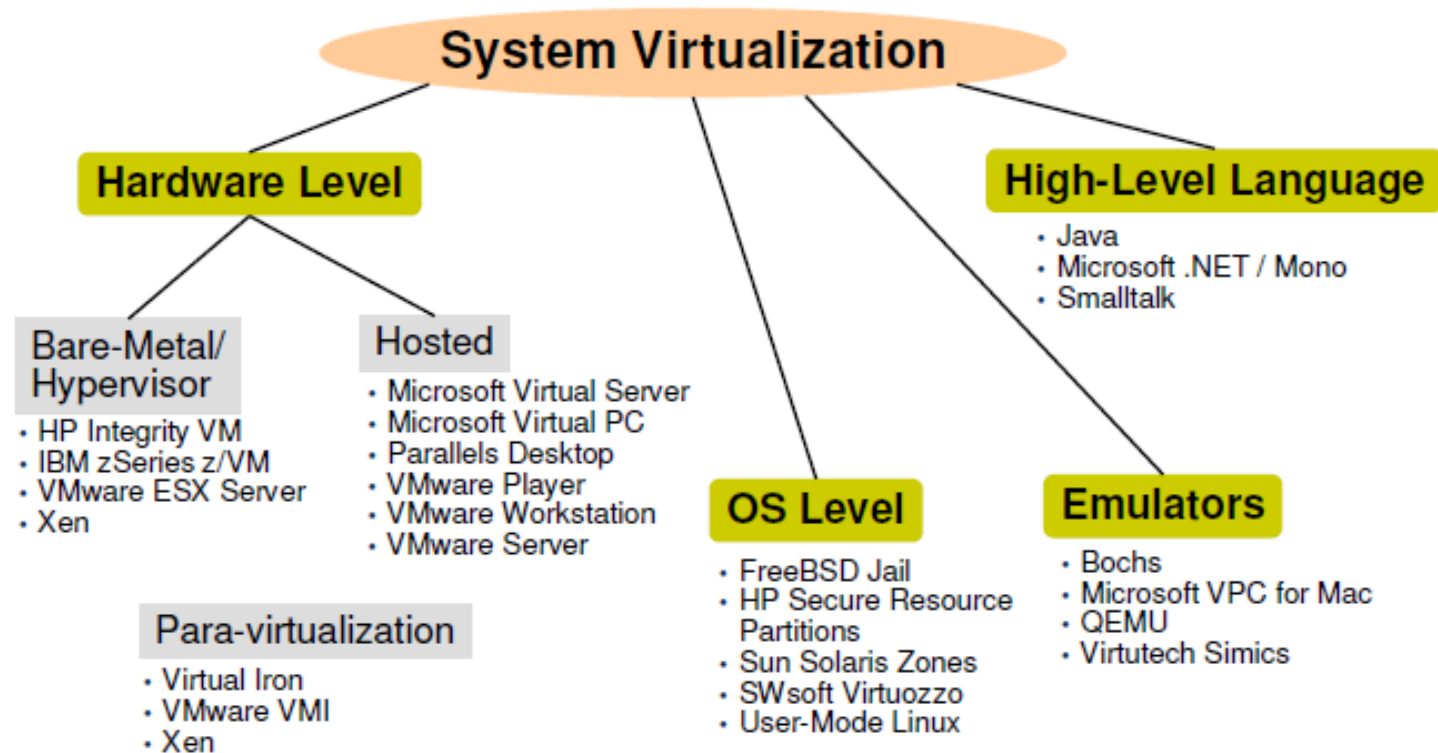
System Virtualization

Hardware Level

Bare-Metal/ Hypervisor
• HP Integrity VM
• IBM zSeries z/VM
• VMware ESX Server
• Xen

Hosted
• Microsoft Virtual Server
• Microsoft Virtual PC
• Parallels Desktop
• VMware Player
• VMware Workstation
• VMware Server

Para-virtualization
• Virtual Iron
• VMware VMI
• Xen

OS Level
• FreeBSD Jail
• HP Secure Resource Partitions
• Sun Solaris Zones
• SWsoft Virtuozzo
• User-Mode Linux

Emulators
• Bochs
• Microsoft VPC for Mac
• QEMU
• Virtutech Simics

High-Level Language
• Java
• Microsoft .NET / Mono
• Smalltalk